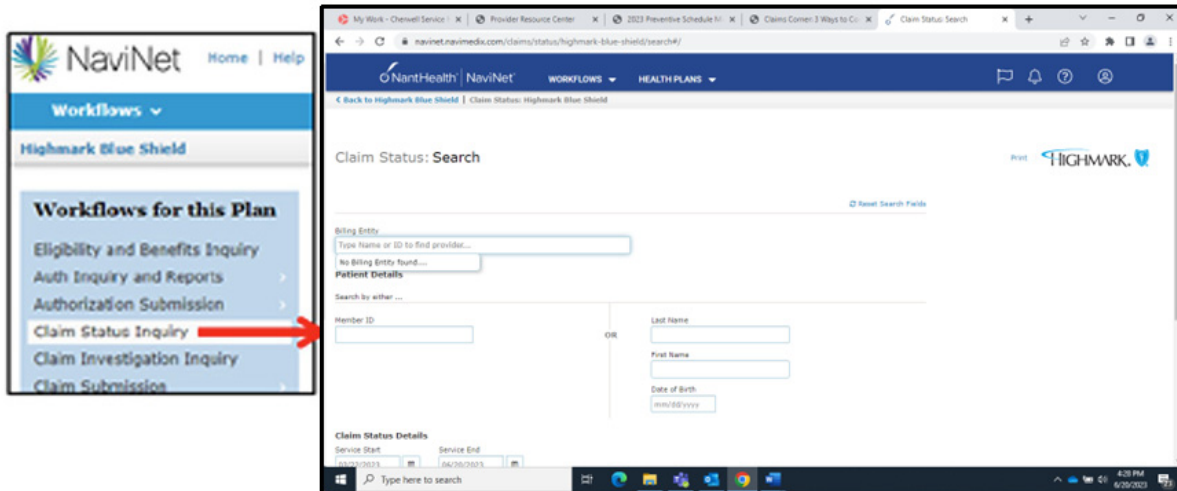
NaviNet Home | Help

Workflows

Highmark Blue Shield

Workflows for this Plan

Eligibility and Benefits Inquiry

Auth Inquiry and Reports

Authorization Submission

Claim Status Inquiry

Claim Investigation Inquiry

Claim Submission

My Work - Cherwell Service | Provider Resource Center | 2023 Preventive Schedule | Claims Corner: 3 Ways to C | Claim Status: Search

navinet.navimedix.com/claims/status/highmark-blue-shield/search#/

NantHealth | NaviNet WORKFLOWS HEALTH PLANS

< Back to Highmark Blue Shield | Claim Status: Highmark Blue Shield

Claim Status: Search

Print HIGHMARK.

Reset Search Fields

Billing Entity

Type Name or ID to find provider...

No Billing Entity found....

Patient Details

Search by either ...

Member ID

OR

Last Name

First Name

Date of Birth

mm/dd/yyyy

Claim Status Details

Service Start

03/21/2023

Service End

06/20/2023

Type here to search

4:28 PM 6/20/2023